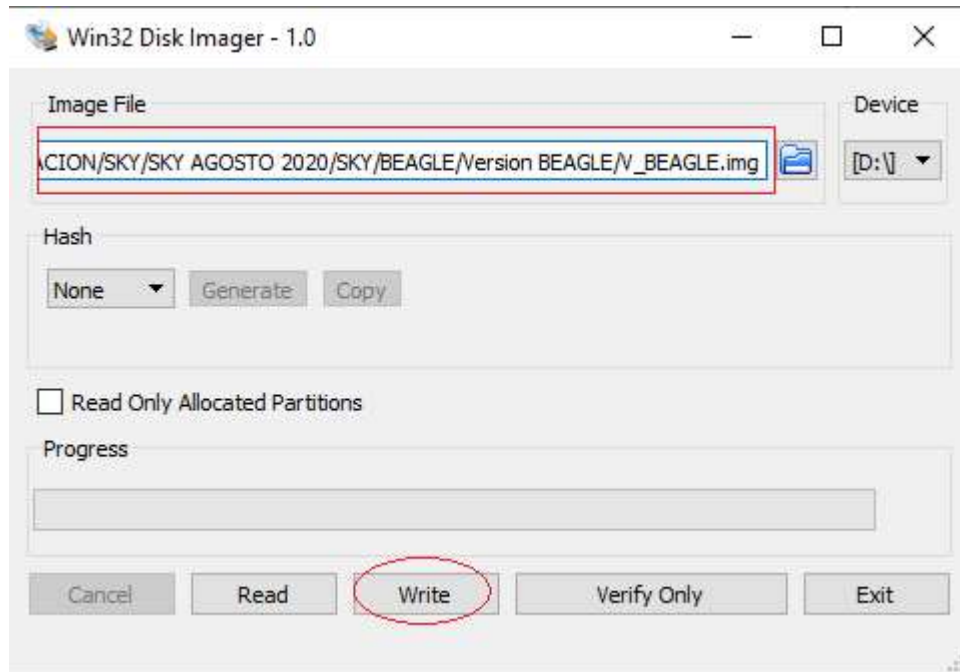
Win32 Disk Imager - 1.0

Image File

ACION/SKY/SKY AGOSTO 2020/SKY/BEAGLE/Version BEAGLE/V_BEAGLE.img

Device

[D:\]

Hash

None

Generate

Copy

Read Only Allocated Partitions

Progress

Cancel

Read

Write

Verify Only

Exit